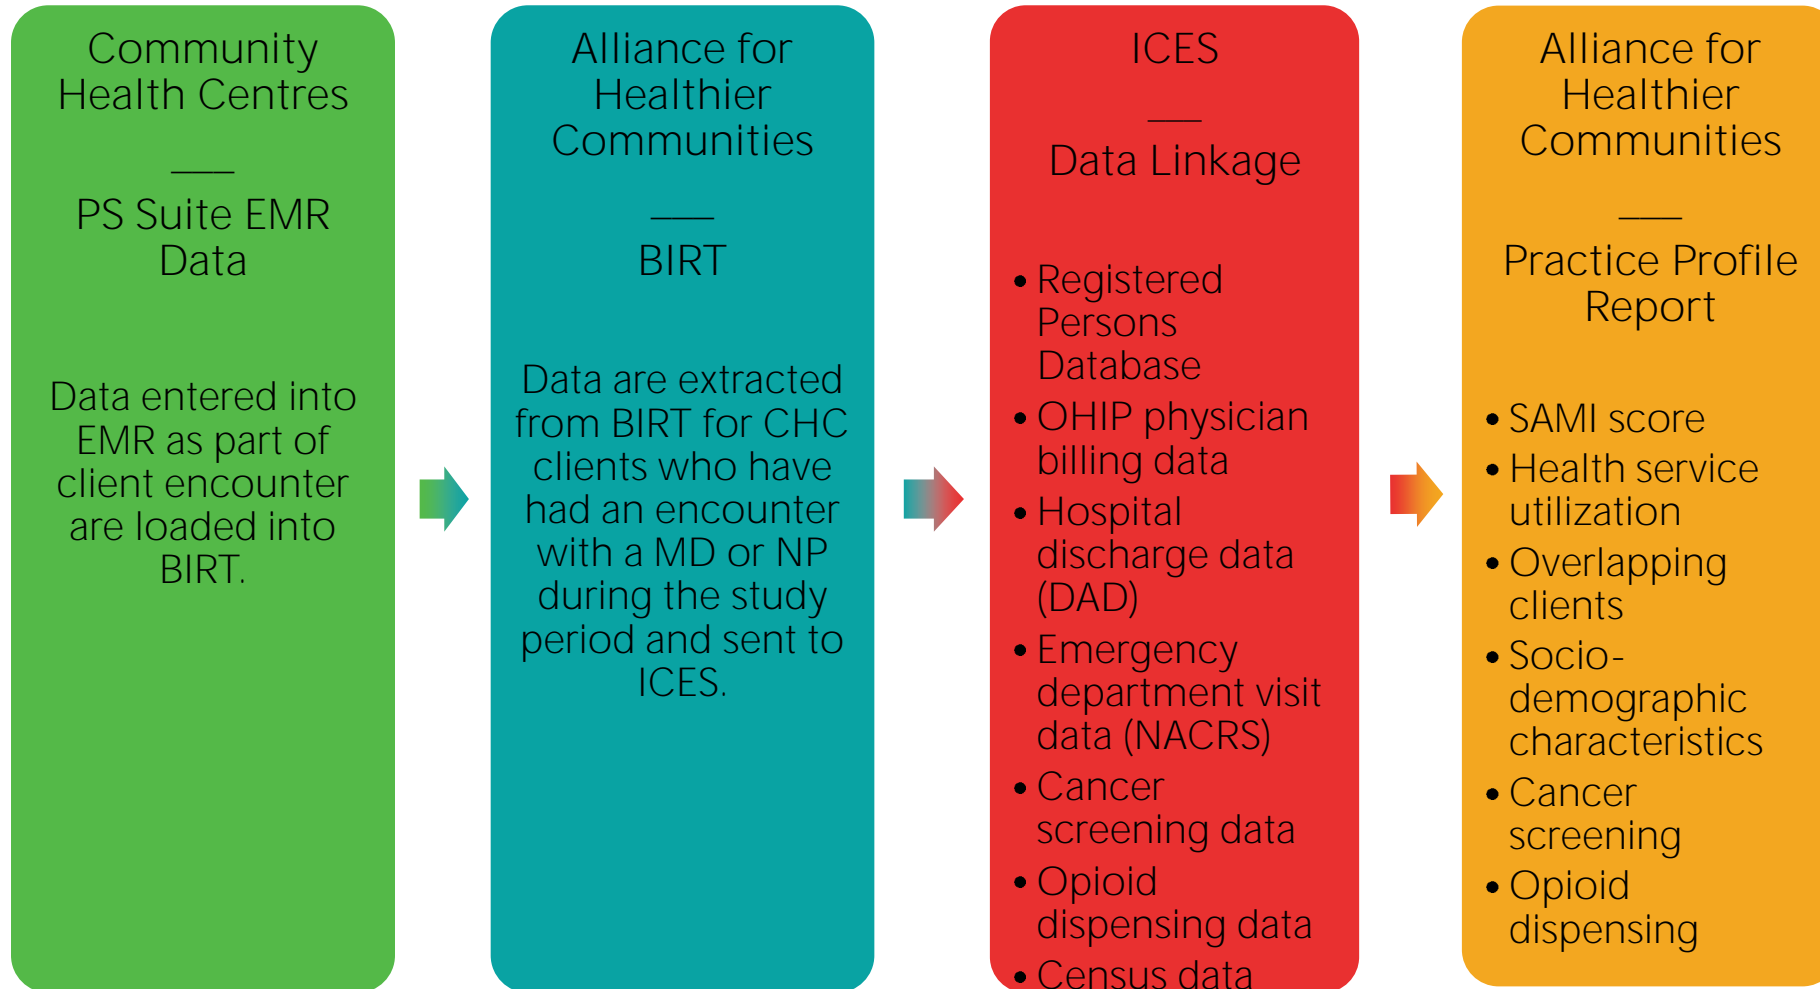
Community Health Centres

___

PS Suite EMR Data

Data entered into EMR as part of client encounter are loaded into BIRT.

Alliance for Healthier Communities

___

BIRT

Data are extracted from BIRT for CHC clients who have had an encounter with a MD or NP during the study period and sent to ICES.

ICES

___

Data Linkage

• Registered Persons Database
• OHIP physician billing data
• Hospital discharge data (DAD)
• Emergency department visit data (NACRS)
• Cancer screening data
• Opioid dispensing data
• Census data

Alliance for Healthier Communities

___

Practice Profile Report

• SAMI score
• Health service utilization
• Overlapping clients
• Socio-demographic characteristics
• Cancer screening
• Opioid dispensing